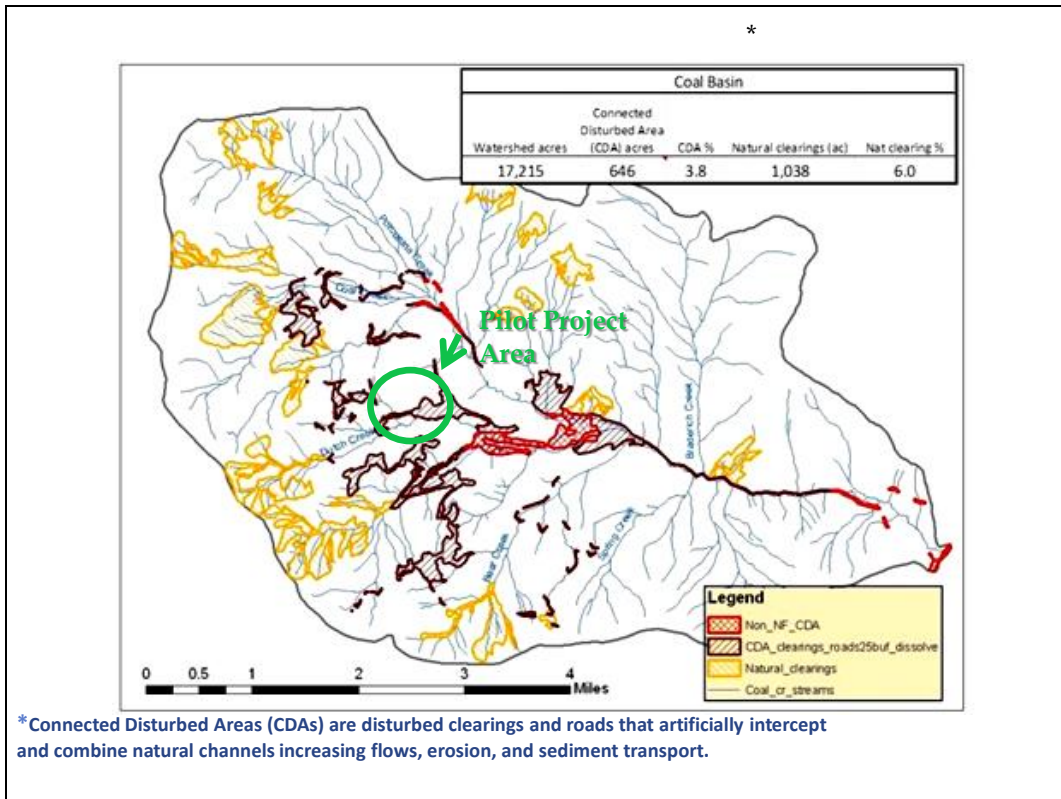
*

| Coal Basin | | | | |
|---|---|---|---|---|
| Watershed acres | Connected Disturbed Area (CDA) acres | CDA % | Natural clearings (ac) | Nat clearing % |
| 17,215 | 646 | 3.8 | 1,038 | 6.0 |

Porcupine Creek

Coal Creek

Pilot Project Area

Dutch Creek

Bearpen Creek

Bear Creek

Spring Creek

Legend
Non_NF_CDA
CDA_clearings_roads25buf_dissolve
Natural_clearings
Coal_cr_streams

0 0.5 1 2 3 4 Miles

*Connected Disturbed Areas (CDAs) are disturbed clearings and roads that artificially intercept and combine natural channels increasing flows, erosion, and sediment transport.